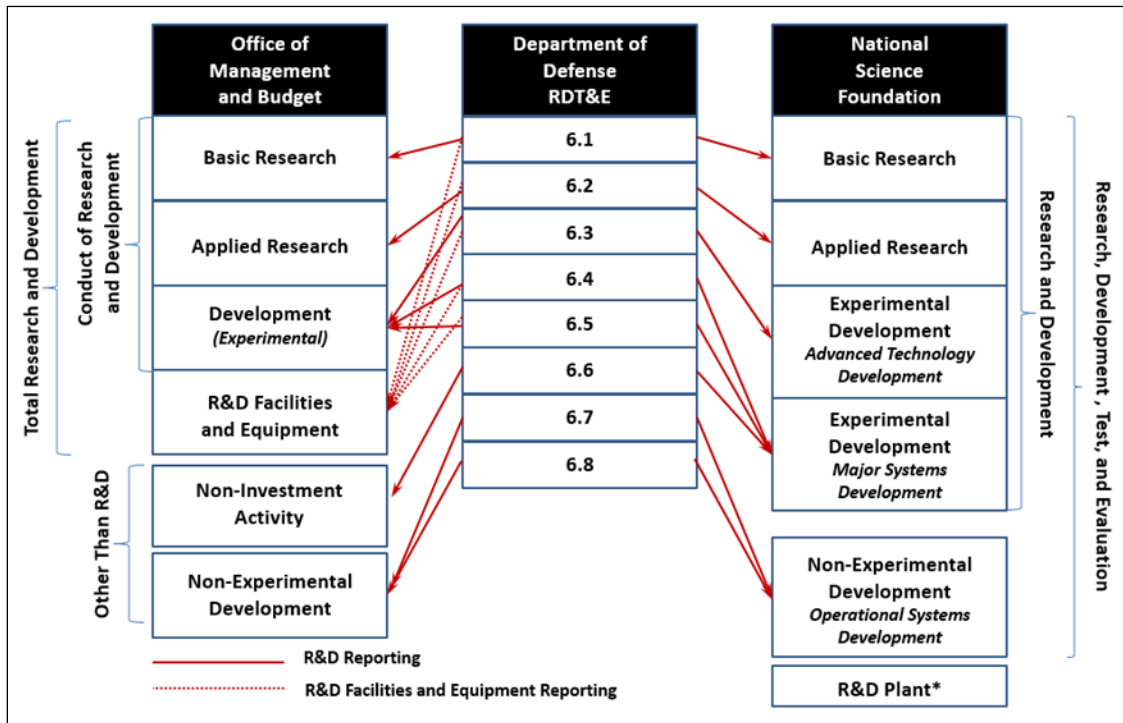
Office of Management and Budget

Department of Defense RDT&E

National Science Foundation

Total Research and Development

Conduct of Research and Development

Basic Research

Applied Research

Development (Experimental)

R&D Facilities and Equipment

Other Than R&D

Non-Investment Activity

Non-Experimental Development

6.1

6.2

6.3

6.4

6.5

6.6

6.7

6.8

Basic Research

Applied Research

Experimental Development *Advanced Technology Development*

Experimental Development *Major Systems Development*

Non-Experimental Development *Operational Systems Development*

R&D Plant*

Research and Development

Research, Development , Test, and Evaluation

R&D Reporting

R&D Facilities and Equipment Reporting